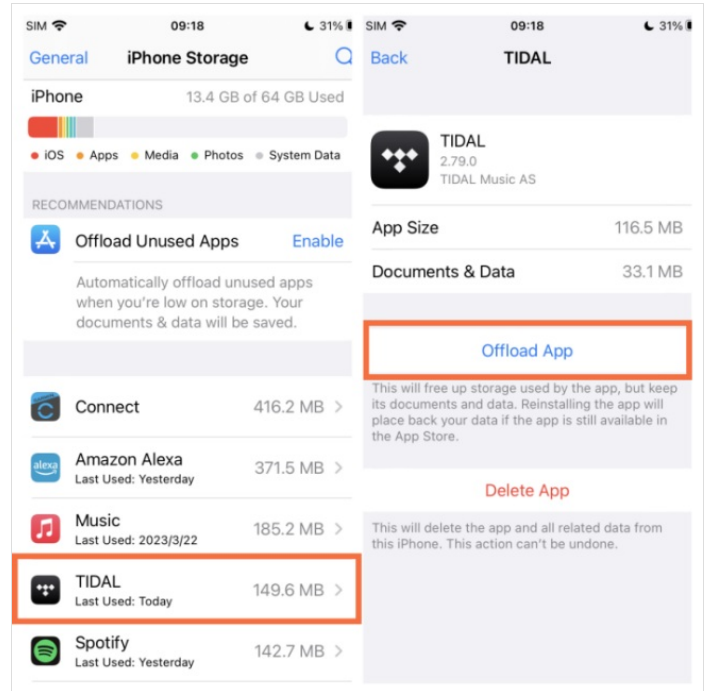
SIM 09:18 31%

General iPhone Storage

iPhone 13.4 GB of 64 GB Used

• iOS • Apps • Media • Photos • System Data

RECOMMENDATIONS

Offload Unused Apps Enable

Automatically offload unused apps when you're low on storage. Your documents & data will be saved.

Connect 416.2 MB

alexa Amazon Alexa Last Used: Yesterday 371.5 MB

Music Last Used: 2023/3/22 185.2 MB

TIDAL Last Used: Today 149.6 MB

Spotify Last Used: Yesterday 142.7 MB

SIM 09:18 31%

Back TIDAL

TIDAL
2.79.0
TIDAL Music AS

App Size 116.5 MB

Documents & Data 33.1 MB

Offload App

This will free up storage used by the app, but keep its documents and data. Reinstalling the app will place back your data if the app is still available in the App Store.

Delete App

This will delete the app and all related data from this iPhone. This action can't be undone.